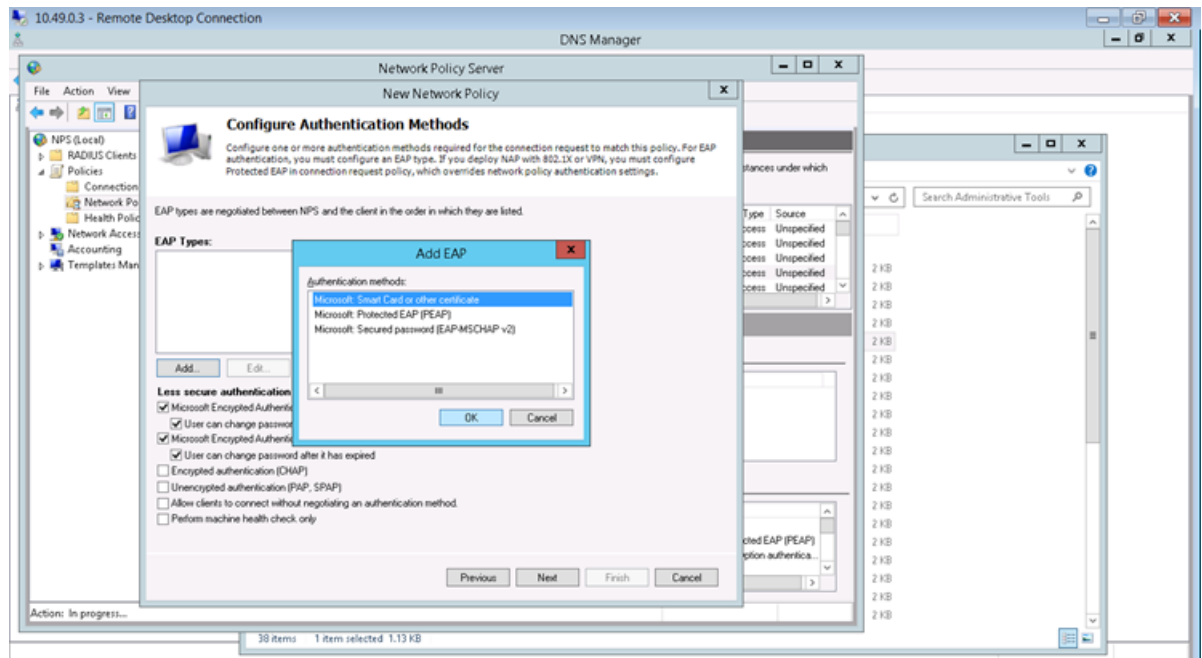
10.49.0.3 - Remote Desktop Connection

DNS Manager

Network Policy Server

File Action View

NPS (Local)
RADIUS Clients
Policies
Connection
Network Po
Health Polic
Network Access
Accounting
Templates Man

Action: In progress...

New Network Policy

Configure Authentication Methods

Configure one or more authentication methods required for the connection request to match this policy. For EAP authentication, you must configure an EAP type. If you deploy NAP with 802.1X or VPN, you must configure Protected EAP in connection request policy, which overrides network policy authentication settings.

EAP types are negotiated between NPS and the client in the order in which they are listed.

EAP Types:

Add... Edit...

Less secure authentication
Microsoft Encrypted Authenti
User can change passwor
Microsoft Encrypted Authenti
User can change password after it has expired
Encrypted authentication (CHAP)
Unencrypted authentication (PAP, SPAP)
Allow clients to connect without negotiating an authentication method.
Perform machine health check only

Previous Next Finish Cancel

Add EAP

Authentication methods:
Microsoft: Smart Card or other certificate
Microsoft: Protected EAP (PEAP)
Microsoft: Secured password (EAP-MSCHAP v2)

OK Cancel

stances under which

Search Administrative Tools

| Type | Source |
|---|---|
| ccess | Unspecified |
| ccess | Unspecified |
| ccess | Unspecified |
| ccess | Unspecified |
| ccess | Unspecified |

2 KB
2 KB
2 KB
2 KB
2 KB
2 KB
2 KB
2 KB
2 KB
2 KB
2 KB
2 KB
2 KB
2 KB
2 KB
2 KB
2 KB
2 KB
2 KB
2 KB
2 KB
2 KB

cted EAP (PEAP)
ption authentica...

38 items 1 item selected 1.13 KB